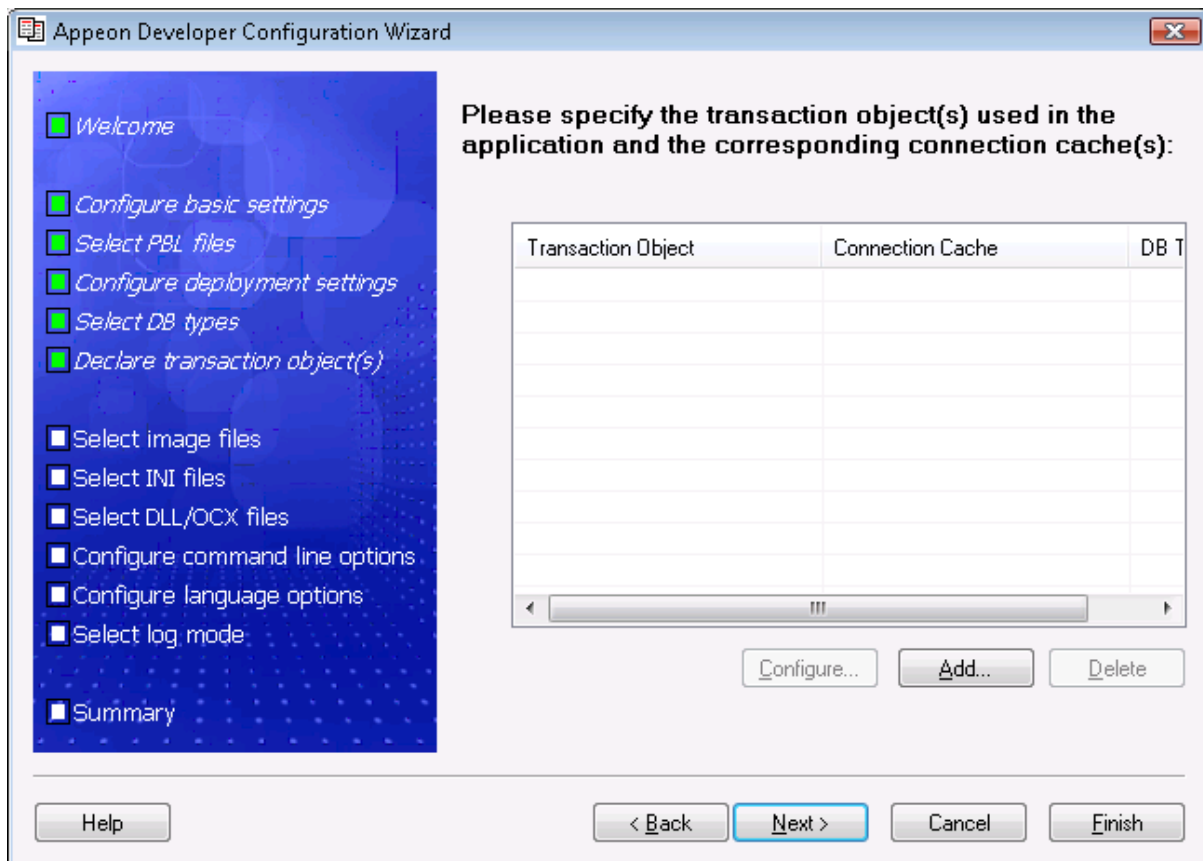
Appeon Developer Configuration Wizard

Welcome

Configure basic settings
Select PBL files
Configure deployment settings
Select DB types
Declare transaction object(s)

Select image files
Select INI files
Select DLL/OCX files
Configure command line options
Configure language options
Select log mode

Summary

Please specify the transaction object(s) used in the application and the corresponding connection cache(s):

| Transaction Object | Connection Cache | DB T |
|---|---|---|
| | | |

Configure... Add... Delete

Help < Back Next > Cancel Finish